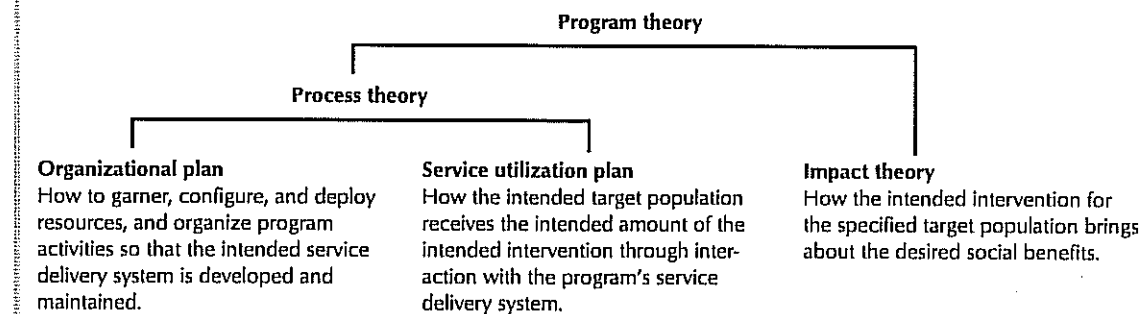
Program theory

Process theory

Organizational plan
How to garner, configure, and deploy resources, and organize program activities so that the intended service delivery system is developed and maintained.

Service utilization plan
How the intended target population receives the intended amount of the intended intervention through interaction with the program's service delivery system.

Impact theory
How the intended intervention for the specified target population brings about the desired social benefits.